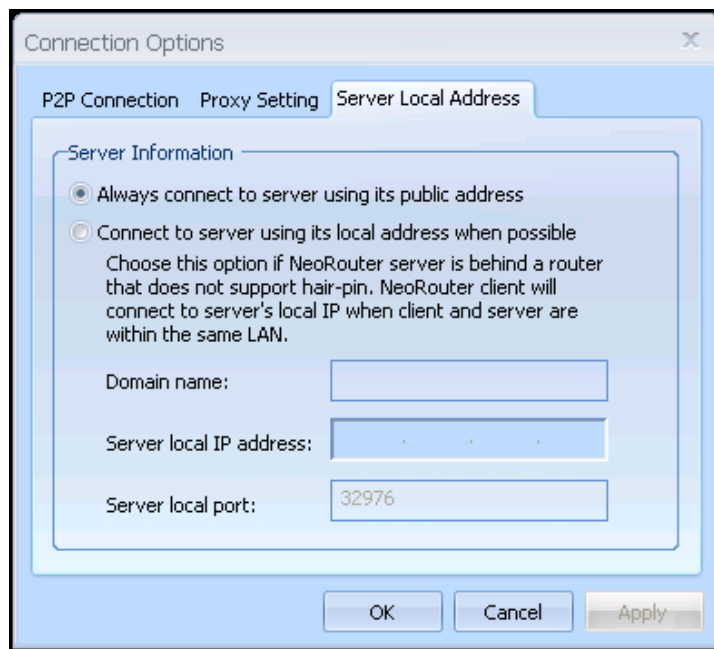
Connection Options

P2P Connection Proxy Setting Server Local Address

Server Information

Always connect to server using its public address

Connect to server using its local address when possible

Choose this option if NeoRouter server is behind a router that does not support hair-pin. NeoRouter client will connect to server's local IP when client and server are within the same LAN.

Domain name:

Server local IP address: . . .

Server local port: 32976

OK Cancel Apply